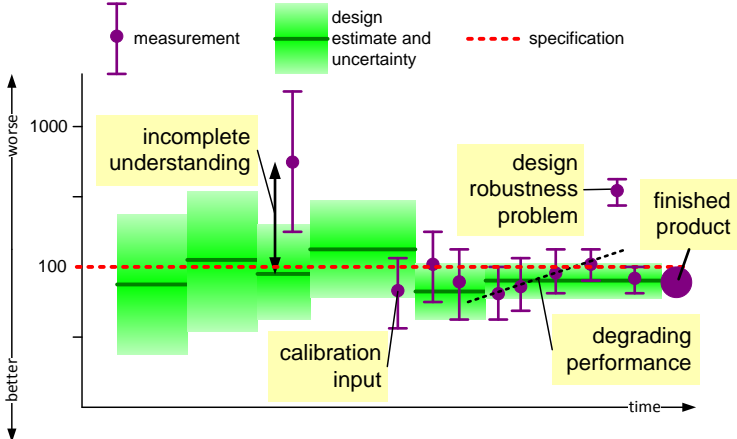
measurement

design estimate and uncertainty

specification

worse

1000

100

better

incomplete understanding

design robustness problem

finished product

calibration input

degrading performance

time